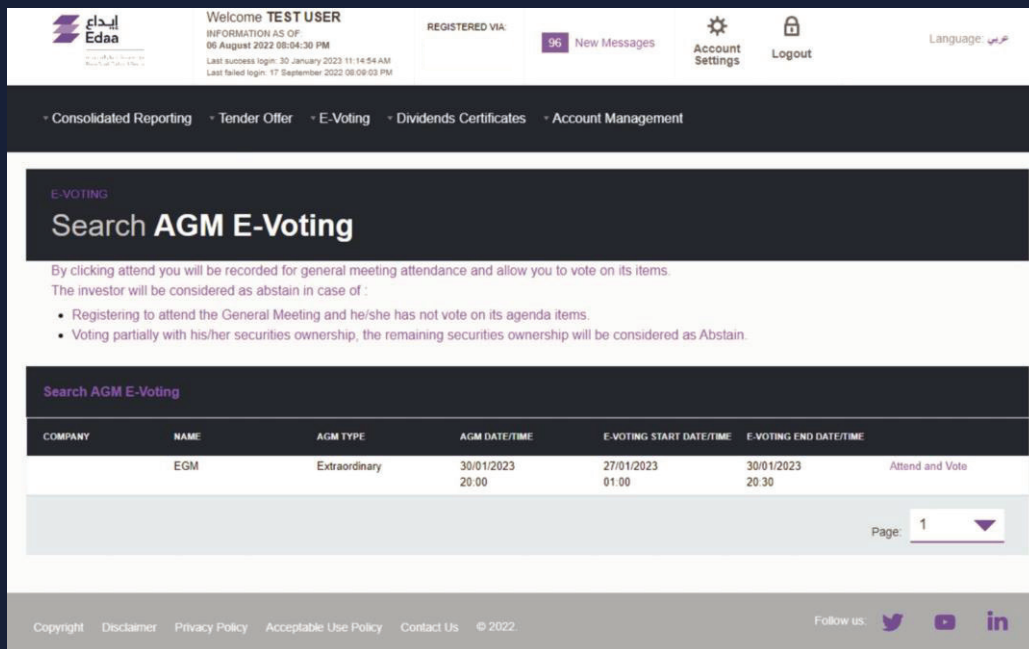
إيداع Edaa

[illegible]

Welcome TEST USER
INFORMATION AS OF:
06 August 2022 08:04:30 PM
Last success login: 30 January 2023 11:14:54 AM
Last failed login: 17 September 2022 08:09:03 PM

REGISTERED VIA:

96 New Messages

Account Settings

Logout

Language: عربي

Consolidated Reporting Tender Offer E-Voting Dividends Certificates Account Management

E-VOTING

Search AGM E-Voting

By clicking attend you will be recorded for general meeting attendance and allow you to vote on its items.
The investor will be considered as abstain in case of :

- Registering to attend the General Meeting and he/she has not vote on its agenda items.
- Voting partially with his/her securities ownership, the remaining securities ownership will be considered as Abstain.

Search AGM E-Voting

| COMPANY | NAME | AGM TYPE | AGM DATE/TIME | E-VOTING START DATE/TIME | E-VOTING END DATE/TIME | |
|---|---|---|---|---|---|---|
| | EGM | Extraordinary | 30/01/2023 20:00 | 27/01/2023 01:00 | 30/01/2023 20:30 | Attend and Vote |

Page: 1

Copyright Disclaimer Privacy Policy Acceptable Use Policy Contact Us © 2022.

Follow us: